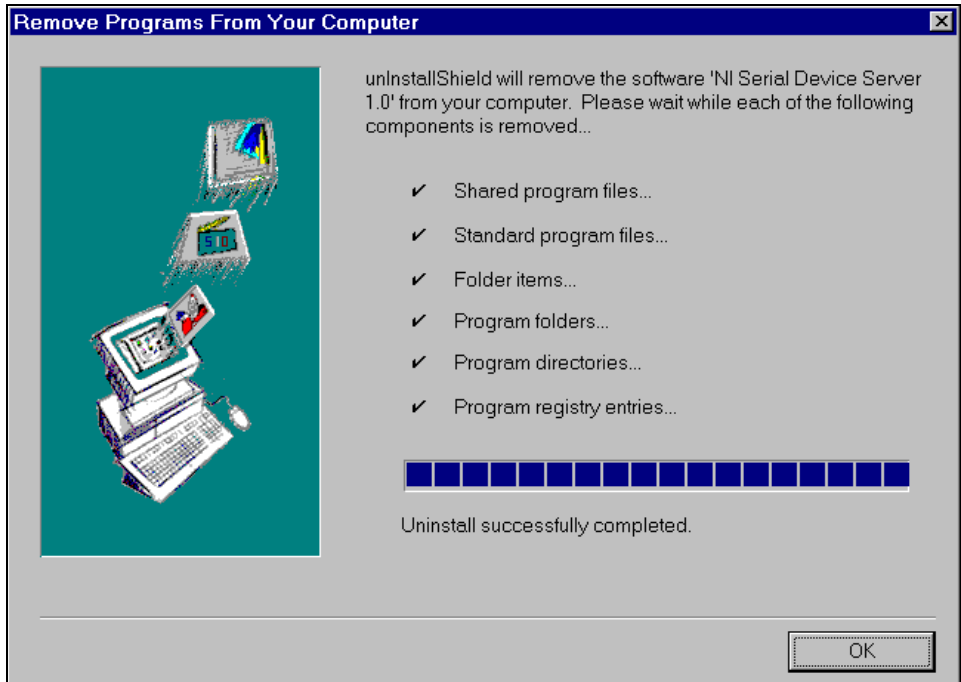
Remove Programs From Your Computer

unInstallShield will remove the software 'NI Serial Device Server 1.0' from your computer. Please wait while each of the following components is removed...

✔ Shared program files...

✔ Standard program files...

✔ Folder items...

✔ Program folders...

✔ Program directories...

✔ Program registry entries...

Uninstall successfully completed.

OK